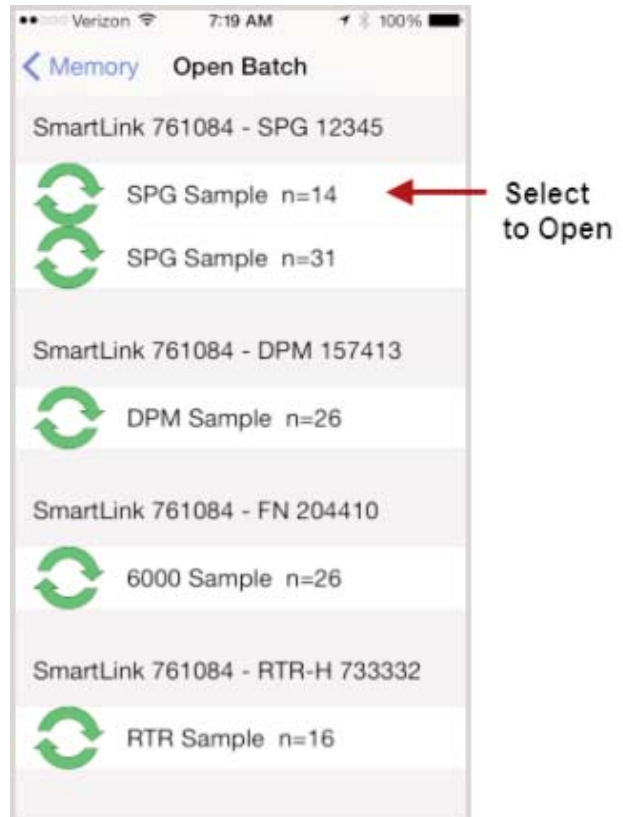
Verizon 7:19 AM 100%

< Memory Open Batch

SmartLink 761084 - SPG 12345

SPG Sample n=14

Select to Open

SPG Sample n=31

SmartLink 761084 - DPM 157413

DPM Sample n=26

SmartLink 761084 - FN 204410

6000 Sample n=26

SmartLink 761084 - RTR-H 733332

RTR Sample n=16